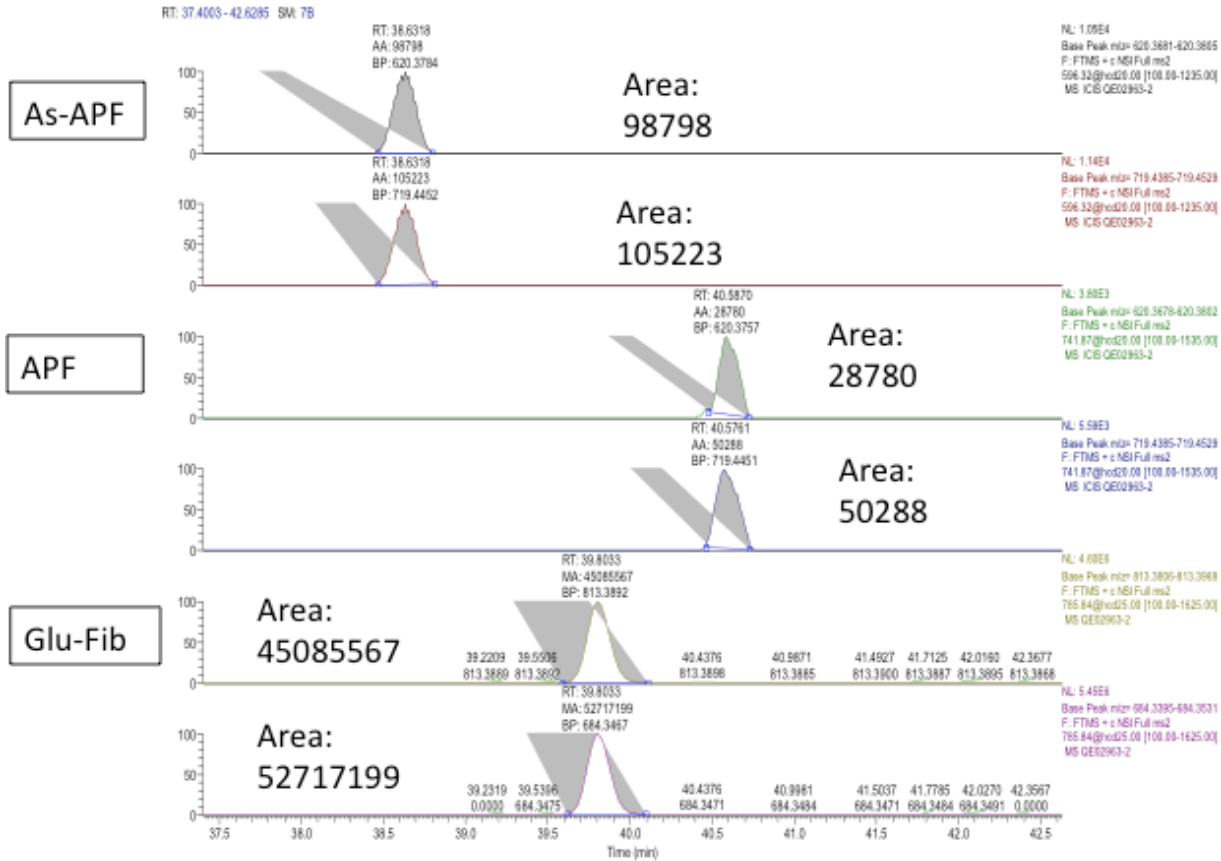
RT: 37.4003 - 42.6285 SM: 7B

As-APF

RT: 38.6318
AA: 98798
BP: 620.3784

Area: 98798

NL: 1.05E4
Base Peak m/z= 620.3681-620.3805
F: FTMS + c NSI Full ms2
596.32@hcd20.00 [100.00-1235.00]
MS ICIS QE02963-2

RT: 38.6318
AA: 105223
BP: 719.4452

Area: 105223

NL: 1.14E4
Base Peak m/z= 719.4385-719.4529
F: FTMS + c NSI Full ms2
596.32@hcd20.00 [100.00-1235.00]
MS ICIS QE02963-2

APF

RT: 40.5870
AA: 28780
BP: 620.3757

Area: 28780

NL: 3.68E3
Base Peak m/z= 620.3678-620.3802
F: FTMS + c NSI Full ms2
741.87@hcd20.00 [100.00-1535.00]
MS ICIS QE02963-2

RT: 40.5761
AA: 50288
BP: 719.4451

Area: 50288

NL: 5.59E3
Base Peak m/z= 719.4385-719.4529
F: FTMS + c NSI Full ms2
741.87@hcd20.00 [100.00-1535.00]
MS ICIS QE02963-2

Glu-Fib

RT: 39.8033
MA: 45085567
BP: 813.3892

Area: 45085567

39.2209 813.3869 39.5506 813.3892 40.4376 813.3898 40.9871 813.3885 41.4927 813.3900 41.7125 813.3887 42.0160 813.3895 42.3677 813.3868

NL: 4.68E6
Base Peak m/z= 813.3806-813.3968
F: FTMS + c NSI Full ms2
785.84@hcd25.00 [100.00-1625.00]
MS QE02963-2

RT: 39.8033
MA: 52717199
BP: 684.3467

Area: 52717199

39.2319 0.0000 39.5396 684.3475 40.4376 684.3471 40.9981 684.3484 41.5037 684.3471 41.7785 684.3484 42.0270 684.3491 42.3567 0.0000

NL: 5.45E6
Base Peak m/z= 684.3395-684.3531
F: FTMS + c NSI Full ms2
785.84@hcd25.00 [100.00-1625.00]
MS QE02963-2

100 50 0

37.5 38.0 38.5 39.0 39.5 40.0 40.5 41.0 41.5 42.0 42.5
Time (min)